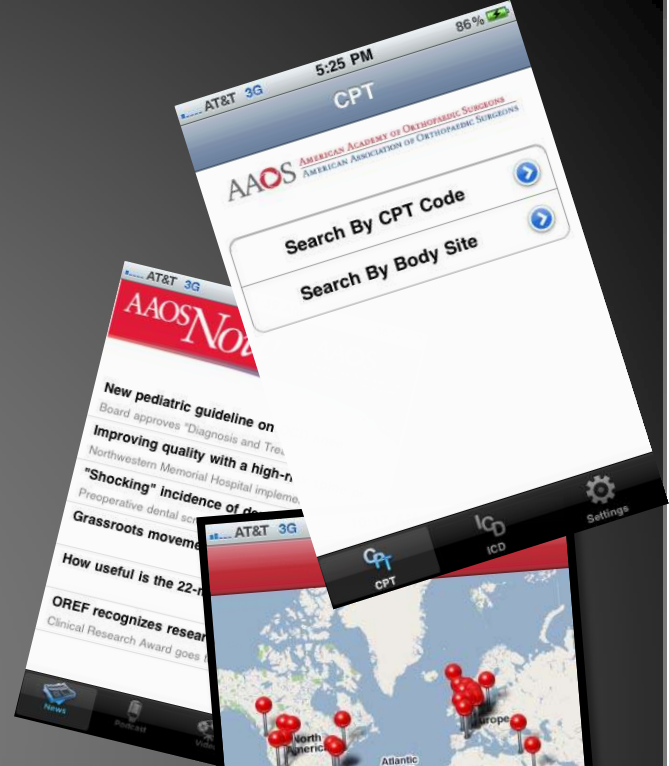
AT&T 3G 5:25 PM 86%

CPT

AAOS American Academy of Orthopaedic Surgeons
American Association of Orthopaedic Surgeons

Search By CPT Code

Search By Body Site

CPT ICD Settings

AT&T 3G

AAOS Now

New pediatric guideline on
Board approves "Diagnosis and Tre
Improving quality with a high-r
Northwestern Memorial Hospital impleme
"Shocking" incidence of de
Preoperative dental scr
Grassroots moveme
How useful is the 22-m
OREF recognizes resear
Clinical Research Award goes

News Podcast Video

AT&T 3G

North America
Europe
Atlantic